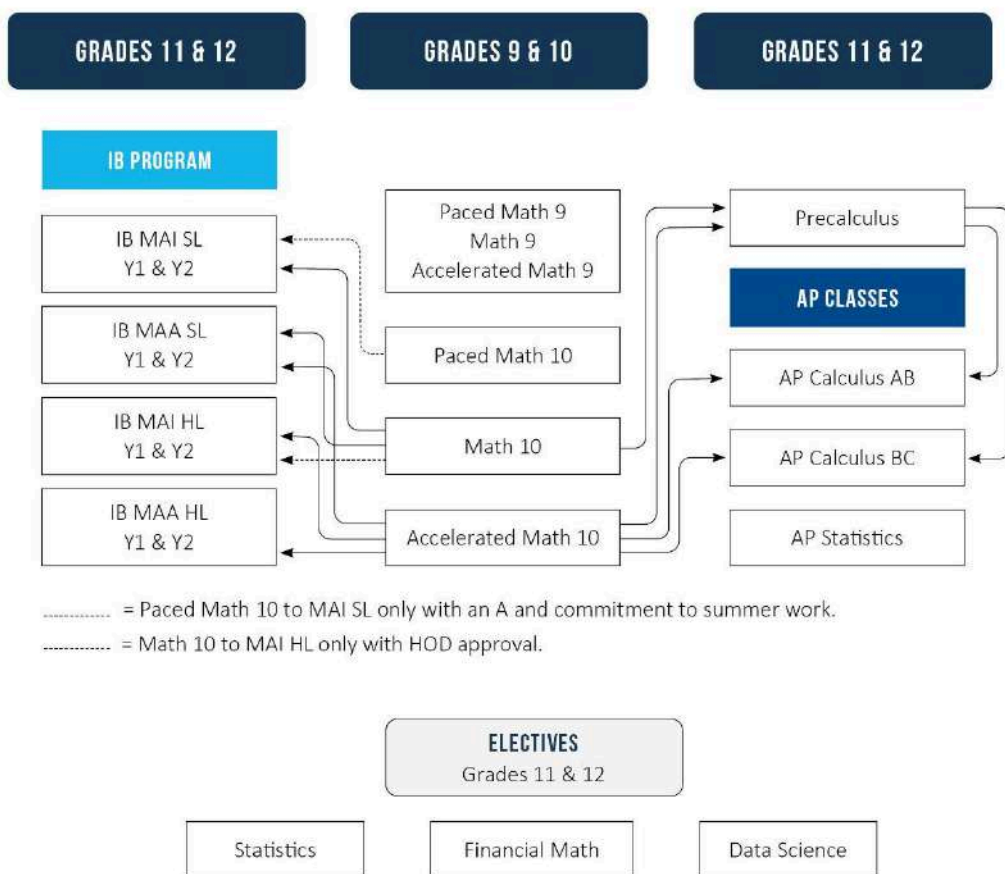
GRADES 11 & 12

GRADES 9 & 10

GRADES 11 & 12

IB PROGRAM

IB MAI SL
Y1 & Y2

IB MAA SL
Y1 & Y2

IB MAI HL
Y1 & Y2

IB MAA HL
Y1 & Y2

Paced Math 9
Math 9
Accelerated Math 9

Paced Math 10

Math 10

Accelerated Math 10

Precalculus

AP CLASSES

AP Calculus AB

AP Calculus BC

AP Statistics

= Paced Math 10 to MAI SL only with an A and commitment to summer work.

= Math 10 to MAI HL only with HOD approval.

ELECTIVES
Grades 11 & 12

Statistics

Financial Math

Data Science